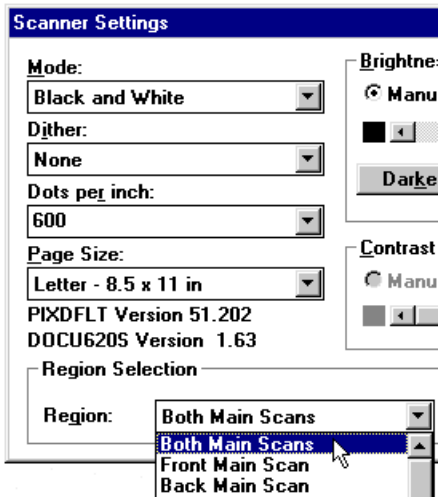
Scanner Settings

Mode:
Black and White
Dither:
None
Dots per inch:
600
Page Size:
Letter - 8.5 x 11 in
PIXDFLT Version 51.202
DOCU620S Version 1.63

Brightne
Manu
Darke

Contrast
Manu

Region Selection
Region:
Both Main Scans
Both Main Scans
Front Main Scan
Back Main Scan